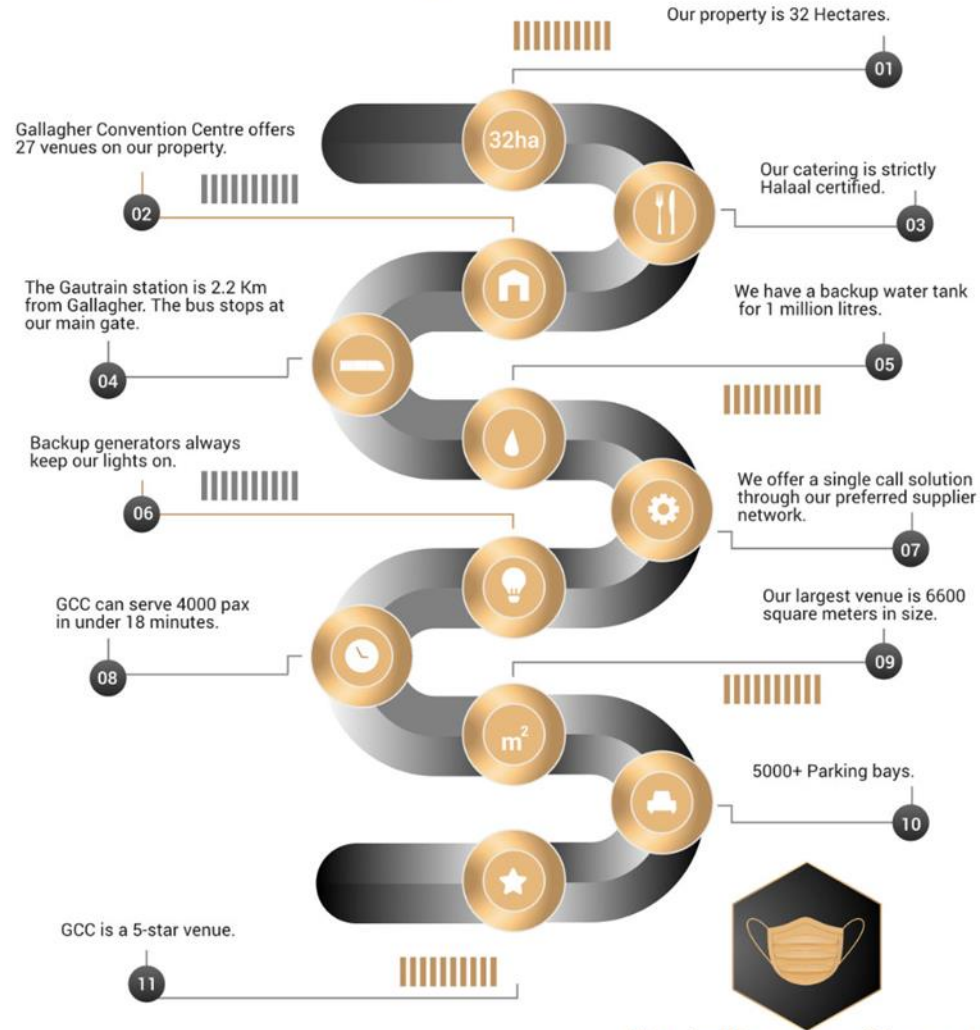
Our property is 32 Hectares.

01

32ha

Gallagher Convention Centre offers 27 venues on our property.

02

Our catering is strictly Halaal certified.

03

The Gautrain station is 2.2 Km from Gallagher. The bus stops at our main gate.

04

We have a backup water tank for 1 million litres.

05

Backup generators always keep our lights on.

06

We offer a single call solution through our preferred supplier network.

07

GCC can serve 4000 pax in under 18 minutes.

08

Our largest venue is 6600 square meters in size.

09

$m^2$

5000+ Parking bays.

10

GCC is a 5-star venue.

11